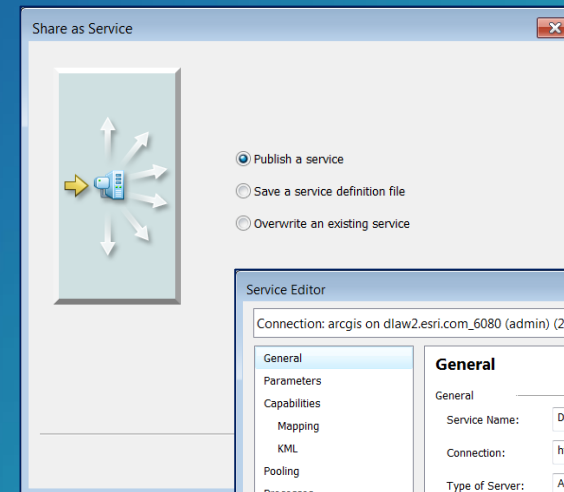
Share as Service

Publish a service

Save a service definition file

Overwrite an existing service

Service Editor

Connection: arcgis on dlaw2.esri.com_6080 (admin) (2

General
Parameters
Capabilities
Mapping
KML
Pooling
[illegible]

General

General

Service Name: D

Connection: h

Type of Server: A